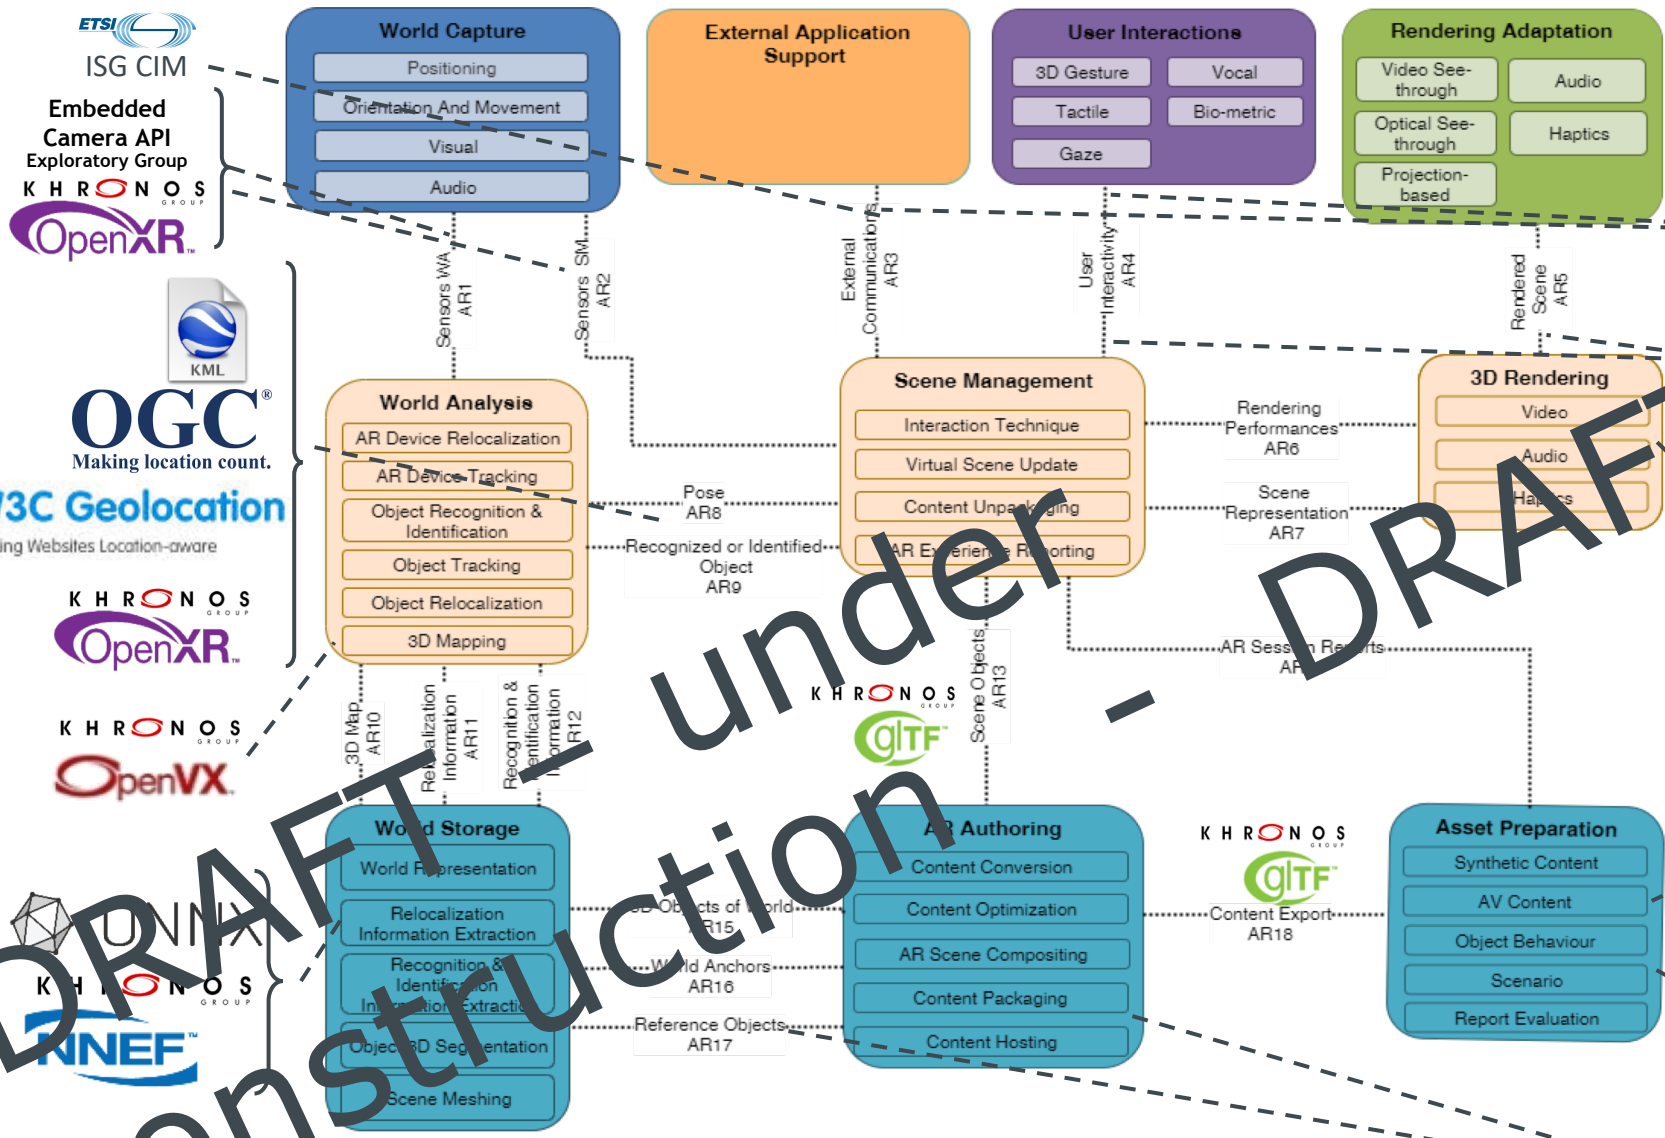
ETSI ISG CIM

Embedded Camera API Exploratory Group

KHRONOS GROUP OpenXR

KML

OGC® Making location count.

3C Geolocation
ing Websites Location-aware

KHRONOS GROUP OpenXR

KHRONOS GROUP OpenVX

ONNX

KHRONOS GROUP NNEF

World Capture
Positioning
Orientation And Movement
Visual
Audio

External Application Support

User Interactions
3D Gesture
Vocal
Tactile
Bio-metric
Gaze

Rendering Adaptation
Video See-through
Audio
Optical See-through
Haptics
Projection-based

Sensors WA AR1
Sensors SM AR2
External Communications AR3
User Interactivity AR4
Rendered Scene AR5

World Analysis
AR Device Relocalization
AR Device Tracking
Object Recognition & Identification
Object Tracking
Object Relocalization
3D Mapping

Scene Management
Interaction Technique
Virtual Scene Update
Content Unpackaging
AR Experience Reporting

3D Rendering
Video
Audio
Haptics

Rendering Performances AR6
Pose AR8
Scene Representation AR7
Recognized or Identified Object AR9
AR Session Reports AR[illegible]

3D Map AR10
Relocalization Information AR11
Recognition & Identification Information AR12
Scene Objects AR13

KHRONOS GROUP glTF

World Storage
World Representation
Relocalization Information Extraction
Recognition & Identification Information Extraction
Object 3D Segmentation
Scene Meshing

AR Authoring
Content Conversion
Content Optimization
AR Scene Compositing
Content Packaging
Content Hosting

KHRONOS GROUP glTF
Content Export AR18

Asset Preparation
Synthetic Content
AV Content
Object Behaviour
Scenario
Report Evaluation

3D Objects of World AR15
World Anchors AR16
Reference Objects AR17

DRAFT - under construction - DRAFT